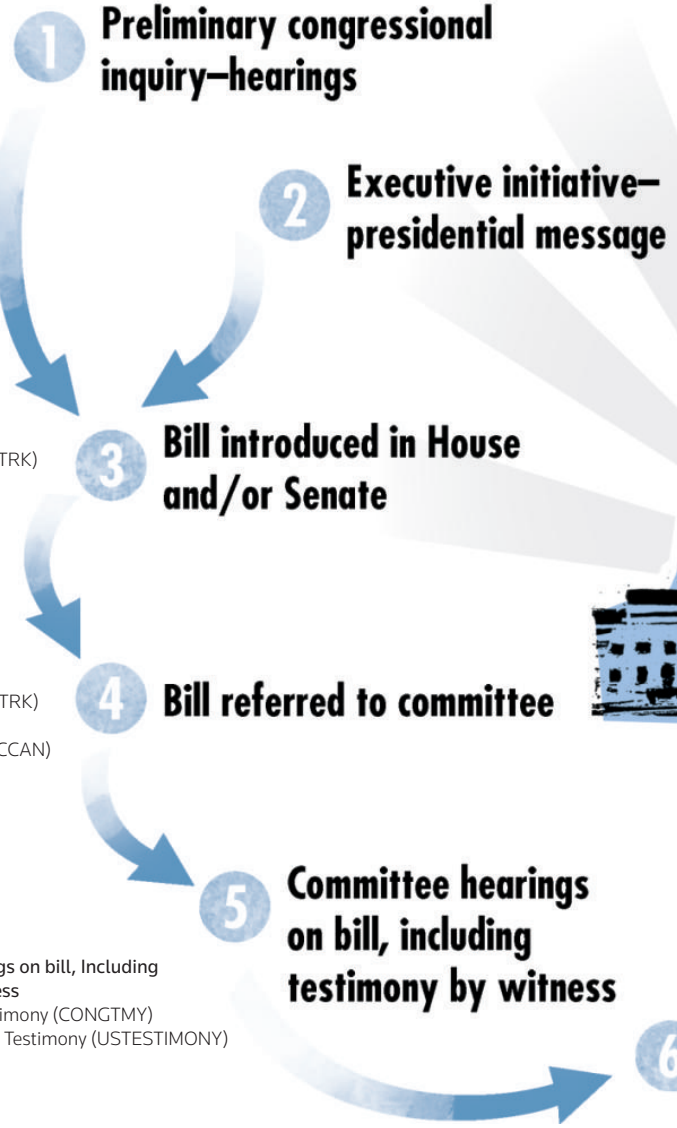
1 Preliminary congressional inquiry—hearings

2 Executive initiative—presidential message

TRK)

3 Bill introduced in House and/or Senate

TRK)

CCAN)

4 Bill referred to committee

gs on bill, Including
ess
imony (CONGTMY)
Testimony (USTESTIMONY)

5 Committee hearings on bill, including testimony by witness

6